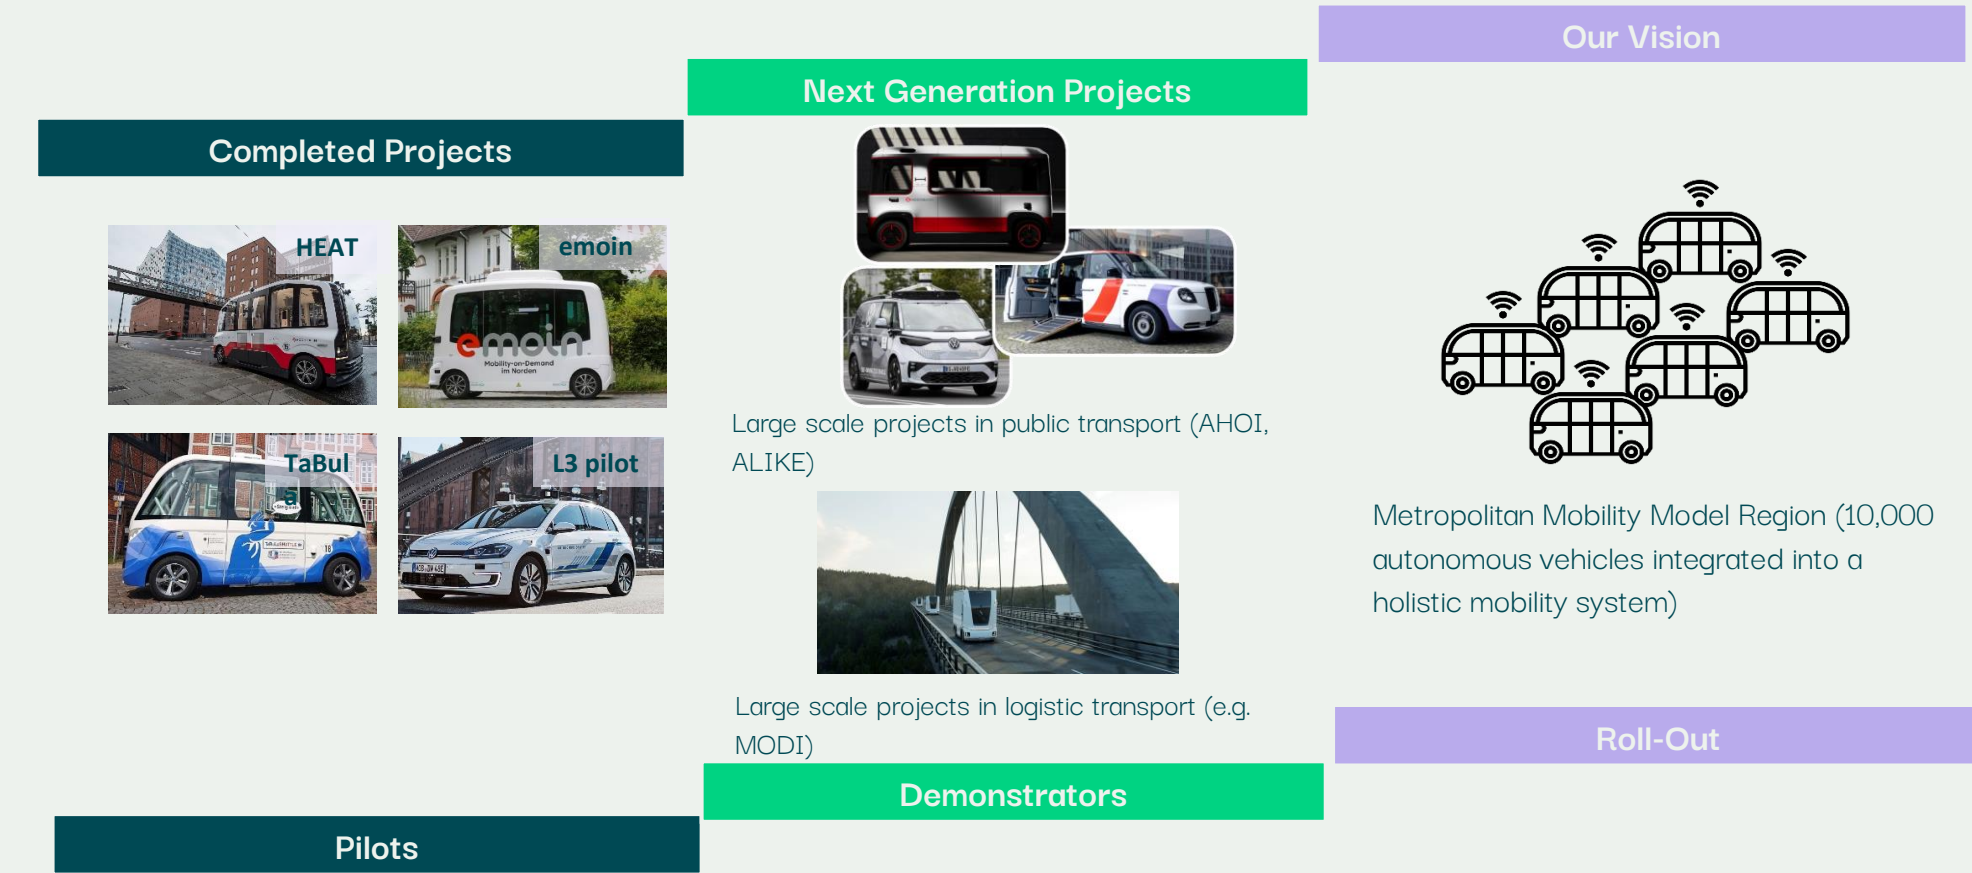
Our Vision

Next Generation Projects

Completed Projects

HEAT

emoin

emoin
Mobility-on-Demand im Norden

TaBul

L3 pilot

Large scale projects in public transport (AHOI, ALIKE)

Large scale projects in logistic transport (e.g. MODI)

Metropolitan Mobility Model Region (10,000 autonomous vehicles integrated into a holistic mobility system)

Roll-Out

Demonstrators

Pilots